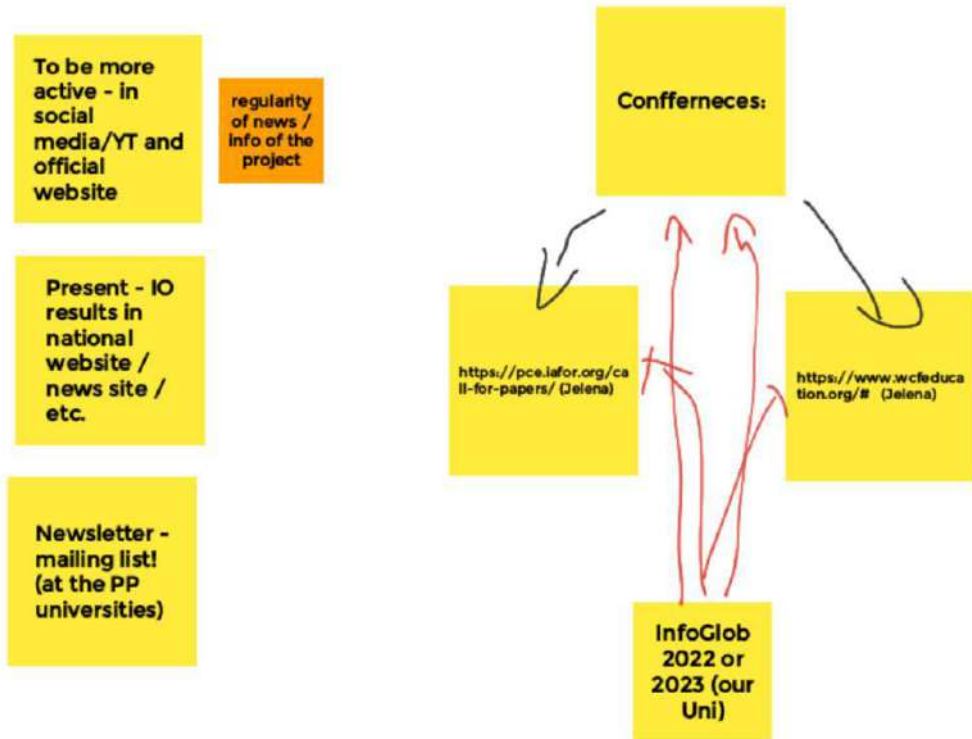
To be more active - in social media/YT and official website

regularity of news / info of the project

Present - IO results in national website / news site / etc.

Newsletter - mailing list! (at the PP universities)

Confferneces:

https://pce.iafor.org/call-for-papers/ (Jelena)

https://www.wcfeducation.org/# (Jelena)

InfoGlob 2022 or 2023 (our Uni)